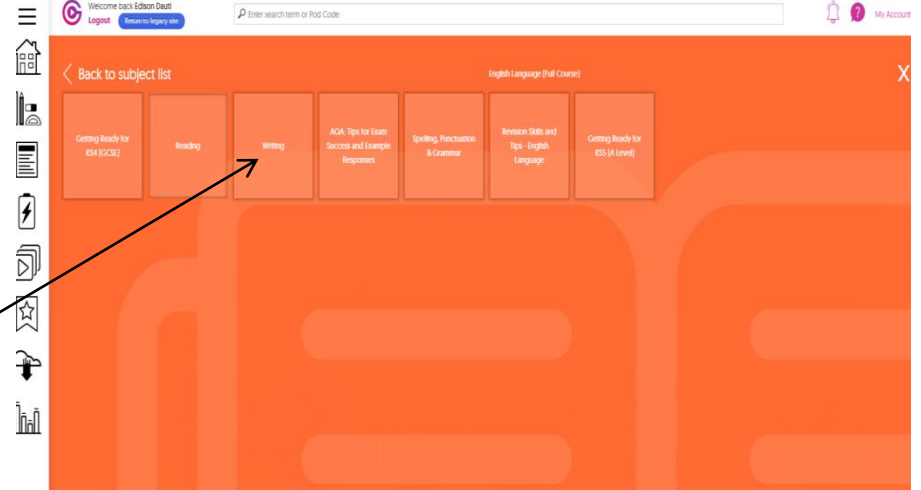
Welcome back Edison Dauti
Logout
Return to legacy site
Enter search term or Pod Code
?
My Account

Back to subject list
English Language (Full Course)
X

Getting Ready for KS4 (GCSE)
Reading
Writing
AQA: Tips for Exam Success and Example Responses
Spelling, Punctuation & Grammar
Revision Skills and Tips - English Language
Getting Ready for KS5 (A Level)